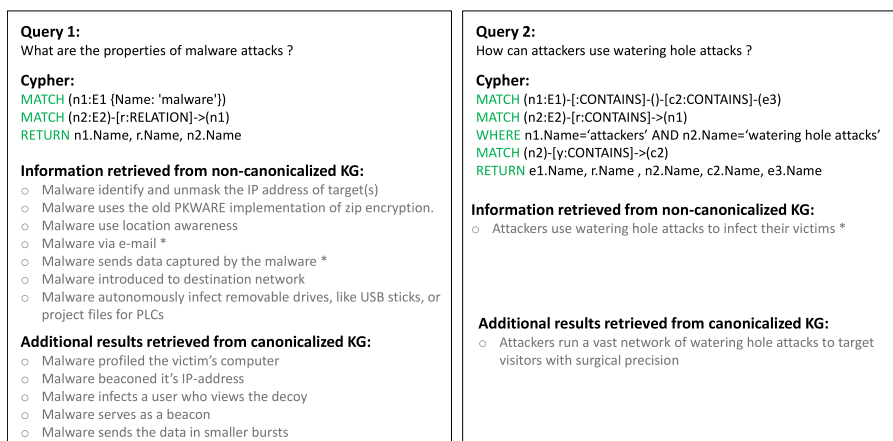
**Query 1:**
What are the properties of malware attacks ?

**Cypher:**
MATCH (n1:E1 {Name: 'malware'})
MATCH (n2:E2)-[r:RELATION]->(n1)
RETURN n1.Name, r.Name, n2.Name

**Information retrieved from non-canonicalized KG:**
- Malware identify and unmask the IP address of target(s)
- Malware uses the old PKWARE implementation of zip encryption.
- Malware use location awareness
- Malware via e-mail *
- Malware sends data captured by the malware *
- Malware introduced to destination network
- Malware autonomously infect removable drives, like USB sticks, or project files for PLCs

**Additional results retrieved from canonicalized KG:**
- Malware profiled the victim's computer
- Malware beaconed it's IP-address
- Malware infects a user who views the decoy
- Malware serves as a beacon
- Malware sends the data in smaller bursts

**Query 2:**
How can attackers use watering hole attacks ?

**Cypher:**
MATCH (n1:E1)-[:CONTAINS]-()-[c2:CONTAINS]-(e3)
MATCH (n2:E2)-[r:CONTAINS]->(n1)
WHERE n1.Name='attackers' AND n2.Name='watering hole attacks'
MATCH (n2)-[y:CONTAINS]->(c2)
RETURN e1.Name, r.Name , n2.Name, c2.Name, e3.Name

**Information retrieved from non-canonicalized KG:**
- Attackers use watering hole attacks to infect their victims *

**Additional results retrieved from canonicalized KG:**
- Attackers run a vast network of watering hole attacks to target visitors with surgical precision